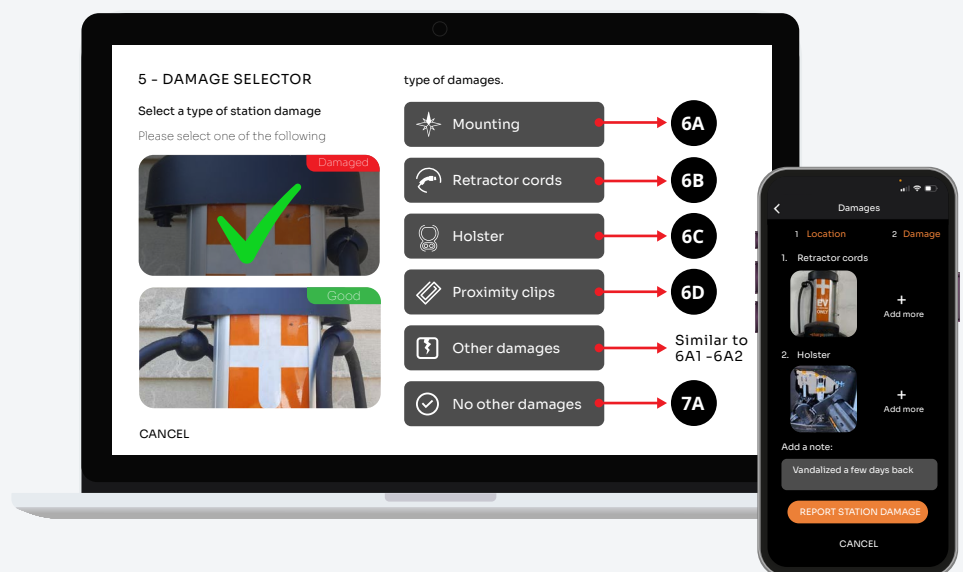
5 - DAMAGE SELECTOR

Select a type of station damage

Please select one of the following

Damaged

Good

CANCEL

type of damages.

Mounting

6A

Retractor cords

6B

Holster

6C

Proximity clips

6D

Other damages

Similar to 6A1 -6A2

No other damages

7A

Damages

1 Location

2 Damage

1. Retractor cords

+
Add more

2. Holster

+
Add more

Add a note:

Vandalized a few days back

REPORT STATION DAMAGE

CANCEL